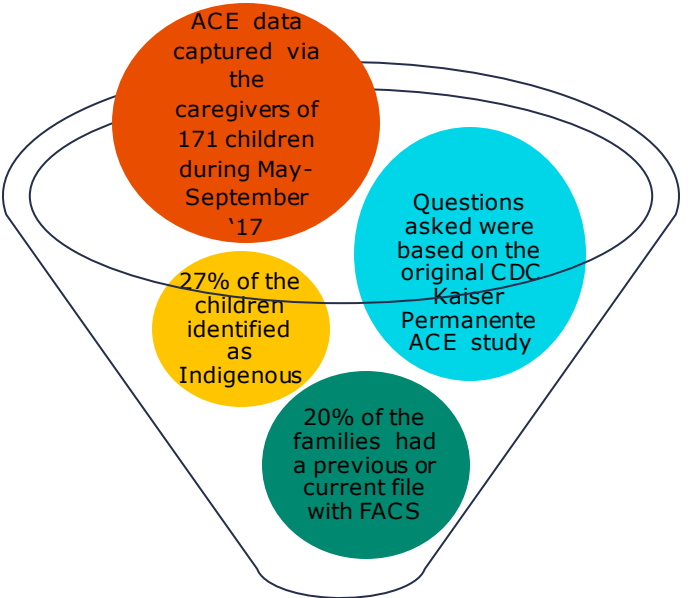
ACE data captured via the caregivers of 171 children during May-September ‘17

Questions asked were based on the original CDC Kaiser Permanente ACE study

27% of the children identified as Indigenous

20% of the families had a previous or current file with FACS